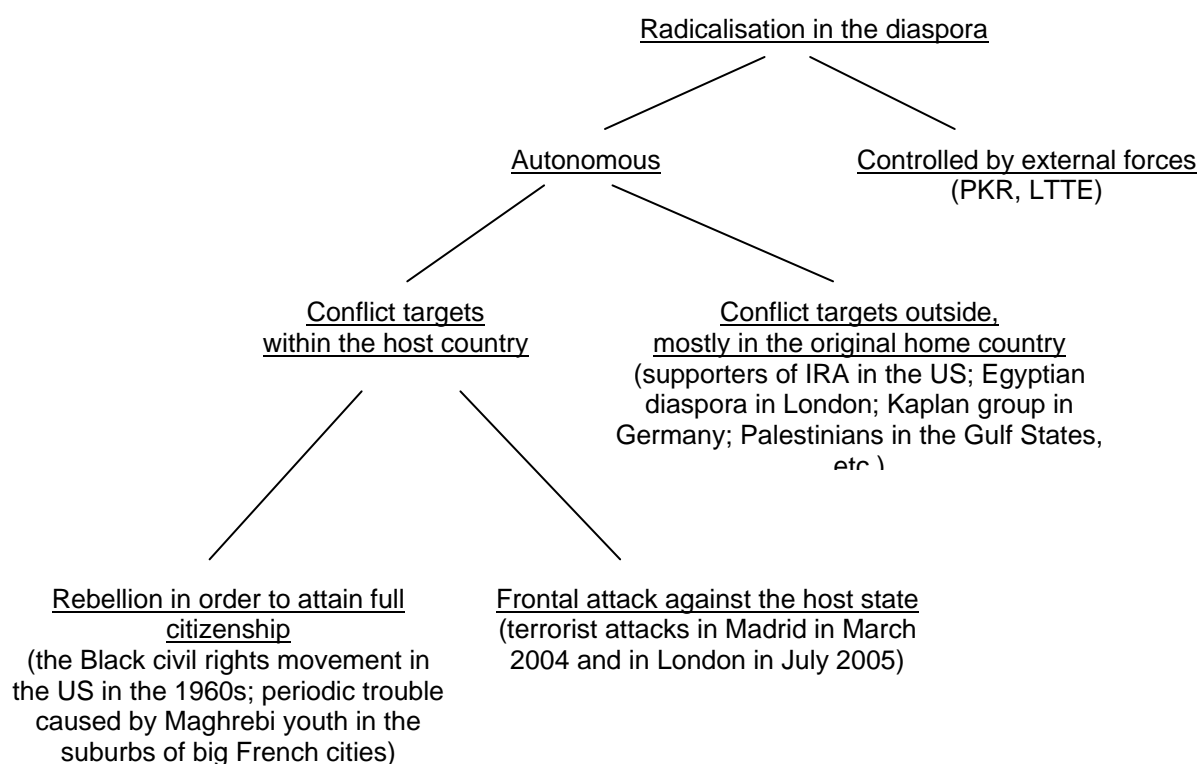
Radicalisation in the diaspora

Autonomous

Controlled by external forces (PKR, LTTE)

Conflict targets within the host country

Conflict targets outside, mostly in the original home country (supporters of IRA in the US; Egyptian diaspora in London; Kaplan group in Germany; Palestinians in the Gulf States, etc.)

Rebellion in order to attain full citizenship (the Black civil rights movement in the US in the 1960s; periodic trouble caused by Maghrebi youth in the suburbs of big French cities)

Frontal attack against the host state (terrorist attacks in Madrid in March 2004 and in London in July 2005)